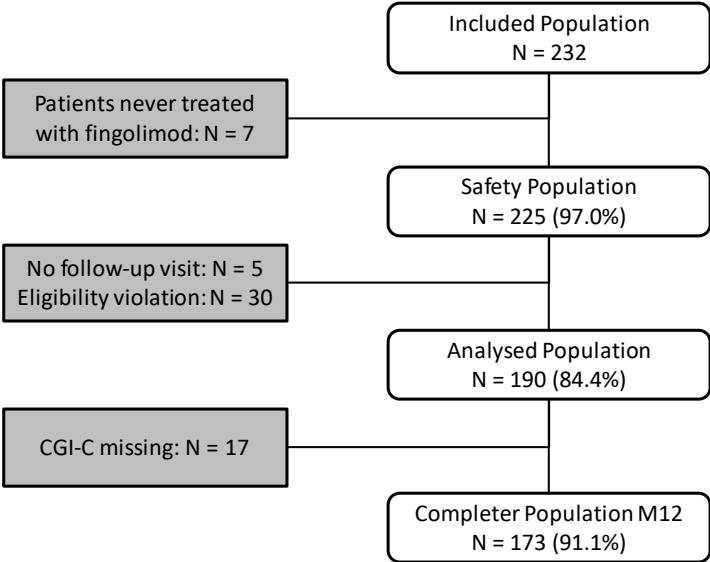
Included Population
N = 232

Patients never treated with fingolimod: N = 7

Safety Population
N = 225 (97.0%)

No follow-up visit: N = 5
Eligibility violation: N = 30

Analysed Population
N = 190 (84.4%)

CGI-C missing: N = 17

Completer Population M12
N = 173 (91.1%)